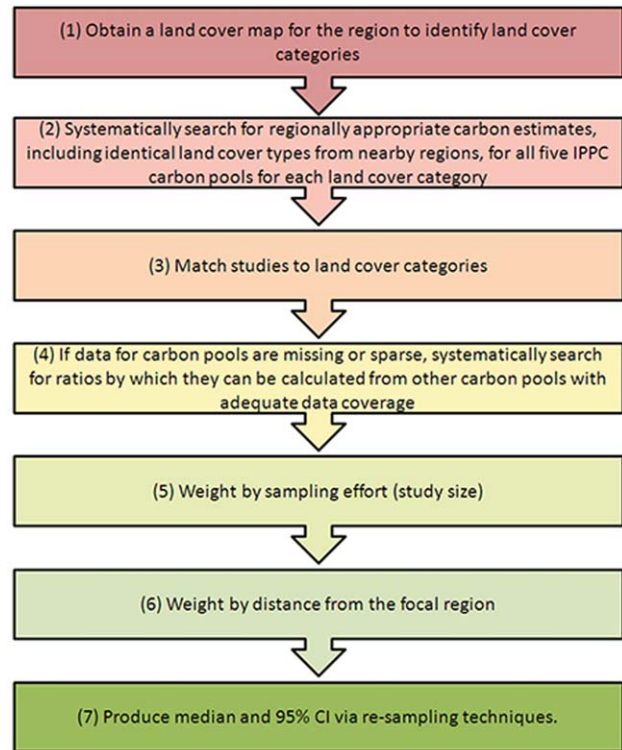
(1) Obtain a land cover map for the region to identify land cover categories

(2) Systematically search for regionally appropriate carbon estimates, including identical land cover types from nearby regions, for all five IPPC carbon pools for each land cover category

(3) Match studies to land cover categories

(4) If data for carbon pools are missing or sparse, systematically search for ratios by which they can be calculated from other carbon pools with adequate data coverage

(5) Weight by sampling effort (study size)

(6) Weight by distance from the focal region

(7) Produce median and 95% CI via re-sampling techniques.